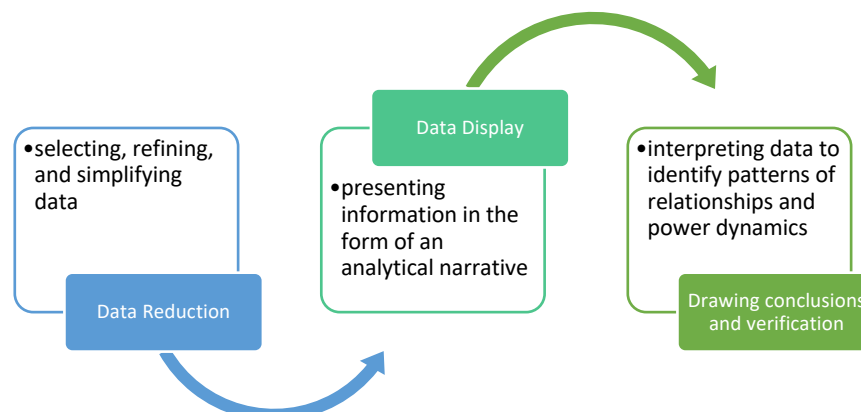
•selecting, refining, and simplifying data

Data Reduction

Data Display

•presenting information in the form of an analytical narrative

•interpreting data to identify patterns of relationships and power dynamics

Drawing conclusions and verification